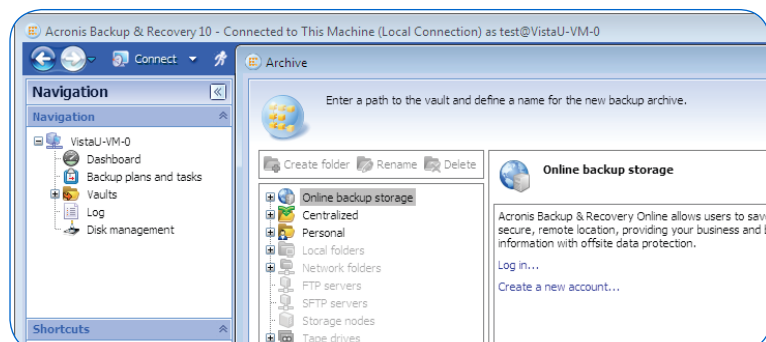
Acronis Backup & Recovery 10 - Connected to This Machine (Local Connection) as test@VistaU-VM-0

Connect

Archive

Navigation

Navigation

VistaU-VM-0
Dashboard
Backup plans and tasks
Vaults
Log
Disk management

Shortcuts

Enter a path to the vault and define a name for the new backup archive.

Create folder Rename Delete

Online backup storage
Centralized
Personal
Local folders
Network folders
FTP servers
SFTP servers
Storage nodes
Tape drives

Online backup storage

Acronis Backup & Recovery Online allows users to sav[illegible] secure, remote location, providing your business and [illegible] information with offsite data protection.

Log in...

Create a new account...